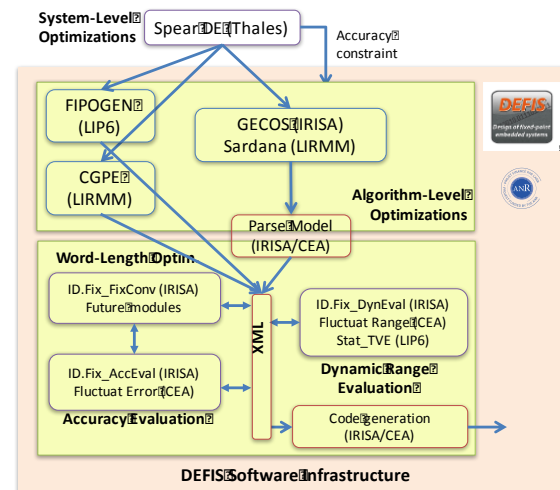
System-Level Optimizations

Spear DE (Thales)

Accuracy constraint

FIPOGEN (LIP6)

GECOS (IRISA) Sardana (LIRMM)

CGPE (LIRMM)

Algorithm-Level Optimizations

Parse Model (IRISA/CEA)

DEFIS

Design of fixed-point embedded systems

ANR

Word-Length Optim.

ID.Fix_FixConv (IRISA) Future modules

XML

ID.Fix_DynEval (IRISA) Fluctuat Range (CEA) Stat_TVE (LIP6)

ID.Fix_AccEval (IRISA) Fluctuat Error (CEA)

Dynamic Range Evaluation

Accuracy Evaluation

Code generation (IRISA/CEA)

DEFIS Software Infrastructure